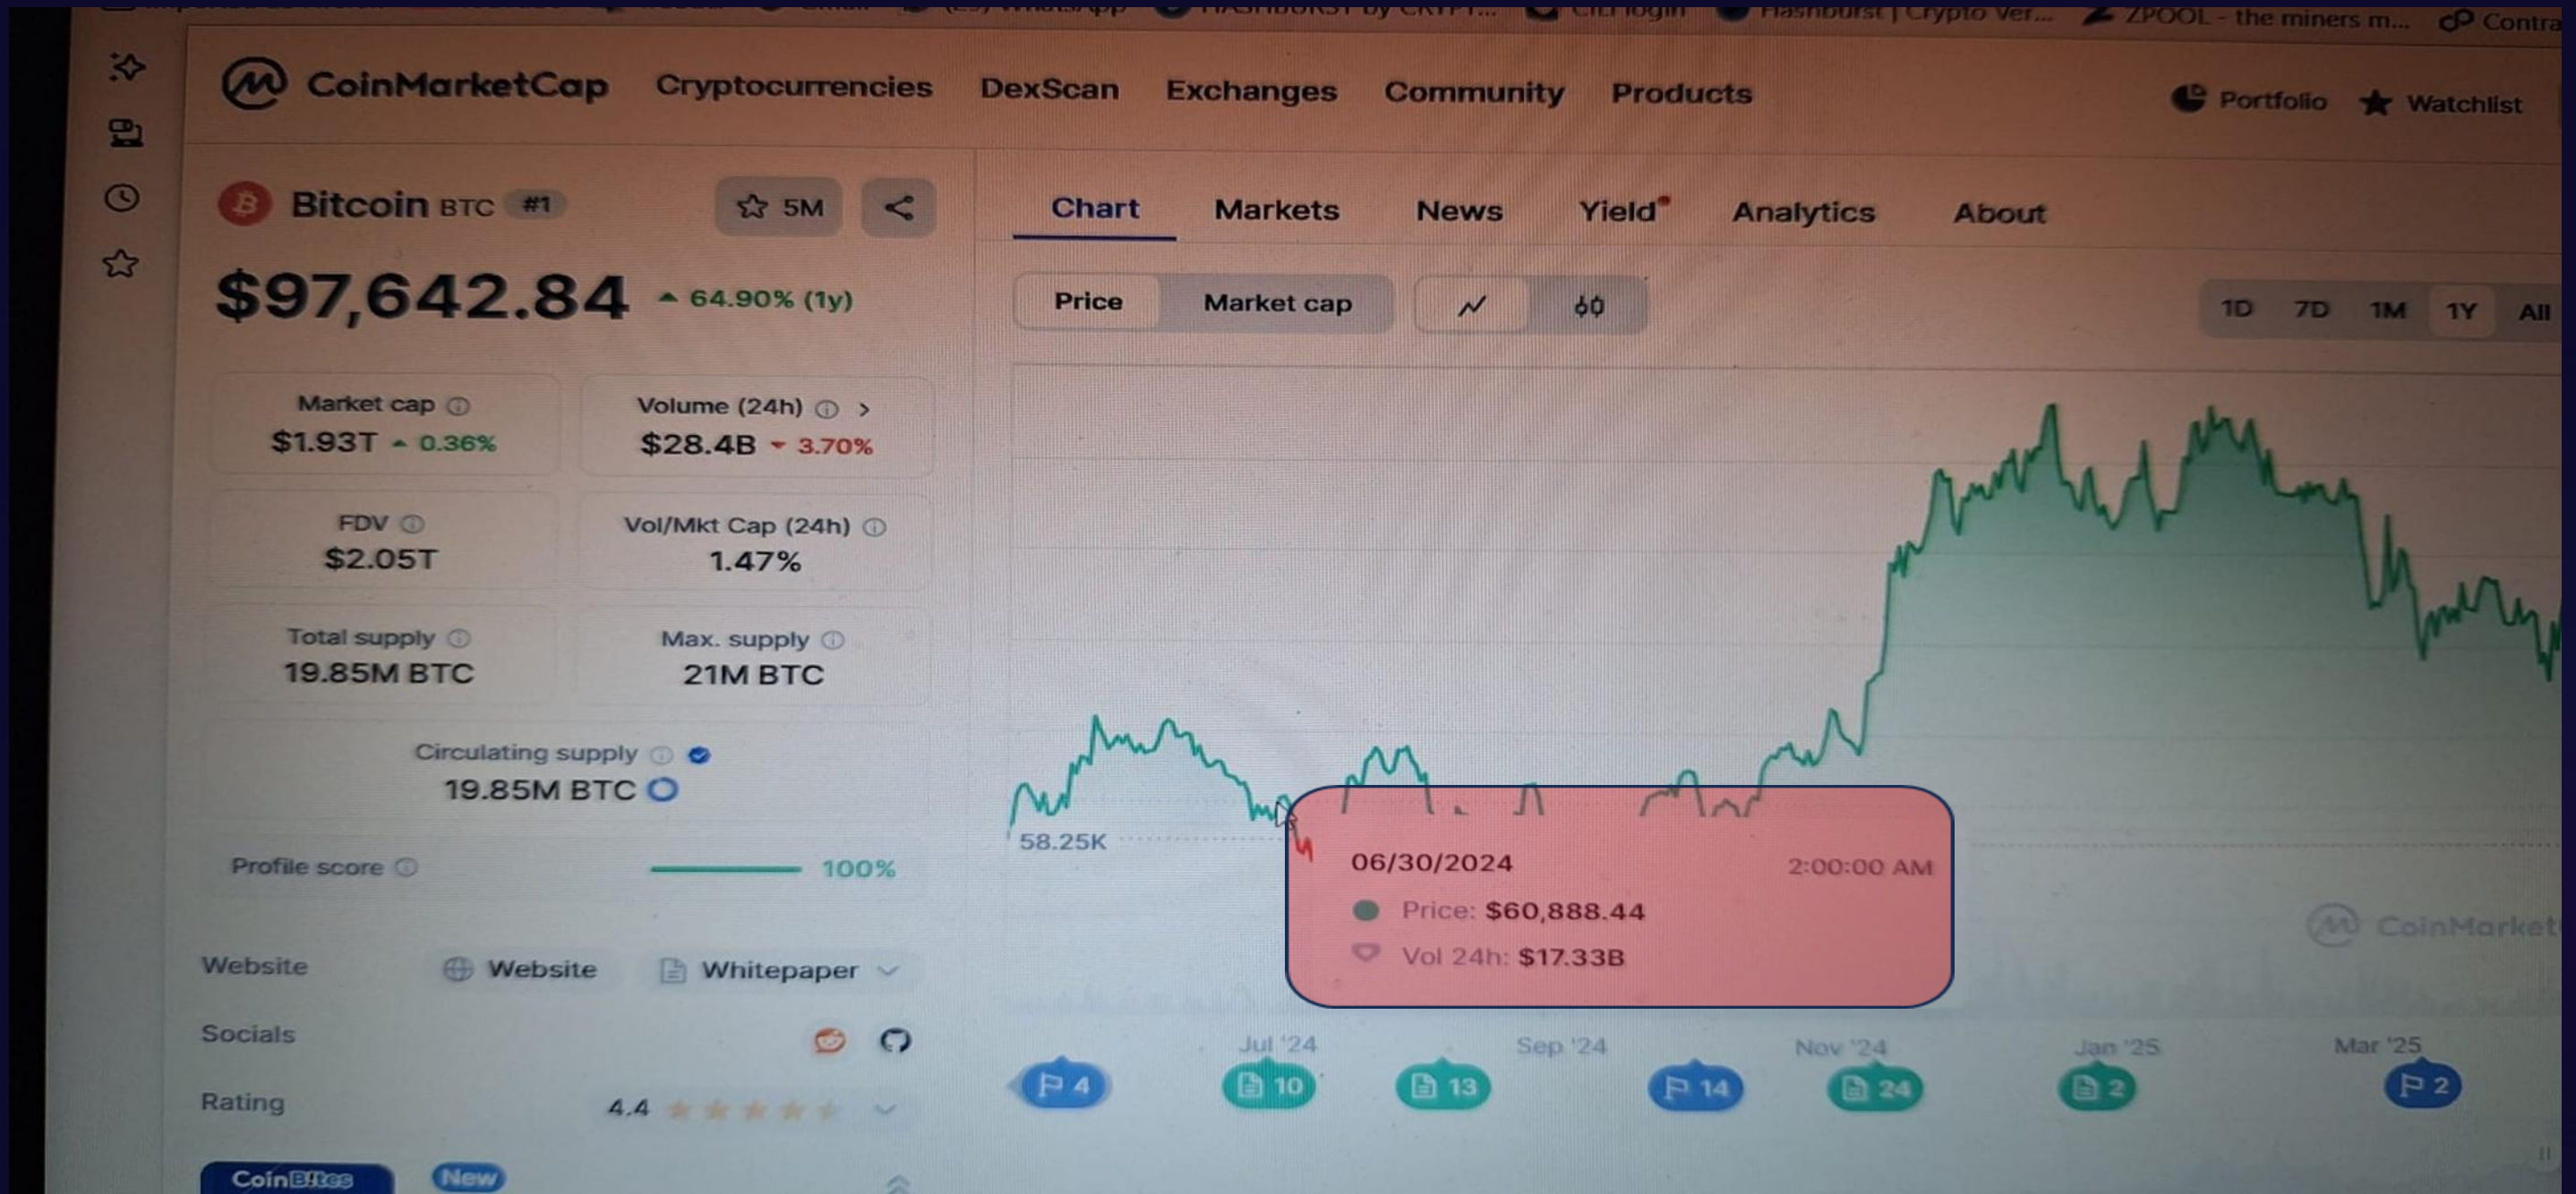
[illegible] HASHBURST by CRYPT... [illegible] login Hashburst | Crypto Ver... ZPOOL - the miners m... Contra

CoinMarketCap Cryptocurrencies DexScan Exchanges Community Products Portfolio Watchlist

Bitcoin BTC #1 5M

$97,642.84 ▲ 64.90% (1y)

Market cap $1.93T ▲ 0.36%
Volume (24h) $28.4B ▼ 3.70%
FDV $2.05T
Vol/Mkt Cap (24h) 1.47%
Total supply 19.85M BTC
Max. supply 21M BTC
Circulating supply 19.85M BTC
Profile score 100%

Website Website Whitepaper
Socials
Rating 4.4
CoinBites New

Chart Markets News Yield Analytics About

Price Market cap

1D 7D 1M 1Y All

58.25K

06/30/2024 2:00:00 AM
Price: $60,888.44
Vol 24h: $17.33B

CoinMarket

Jul '24 Sep '24 Nov '24 Jan '25 Mar '25

4 10 13 14 24 2 2